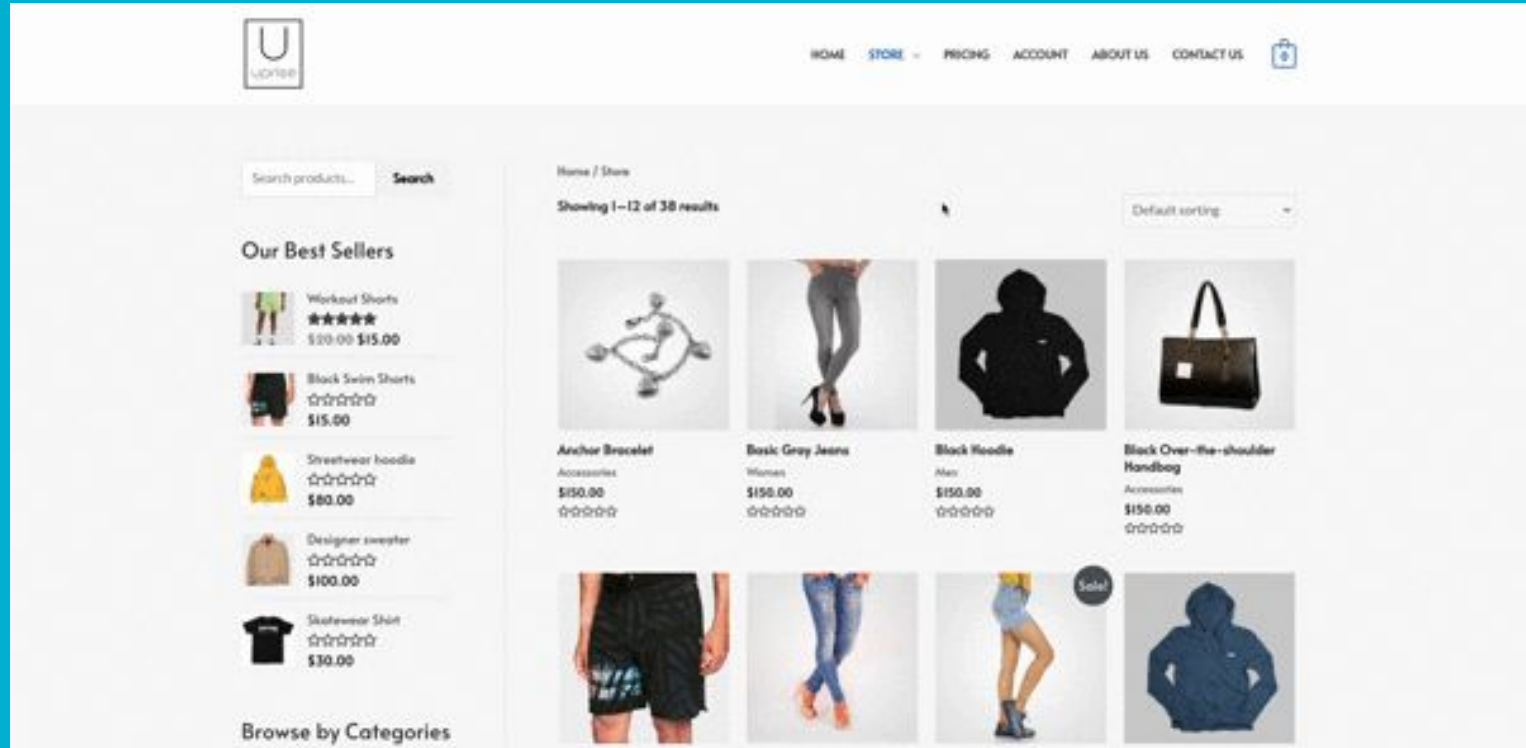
U
upriee

HOME STORE PRICING ACCOUNT ABOUT US CONTACT US 0

Search products... Search

Our Best Sellers

Workout Shorts
★★★★★
$20.00 $15.00

Black Swim Shorts
☆☆☆☆☆
$15.00

Streetwear hoodie
☆☆☆☆☆
$80.00

Designer sweater
☆☆☆☆☆
$100.00

Skatewear Shirt
☆☆☆☆☆
$30.00

Browse by Categories

Home / Store

Showing 1–12 of 38 results

Default sorting

Anchor Bracelet
Accessories
$150.00
☆☆☆☆☆

Basic Gray Jeans
Women
$150.00
☆☆☆☆☆

Black Hoodie
Men
$150.00
☆☆☆☆☆

Black Over-the-shoulder Handbag
Accessories
$150.00
☆☆☆☆☆

Sale!